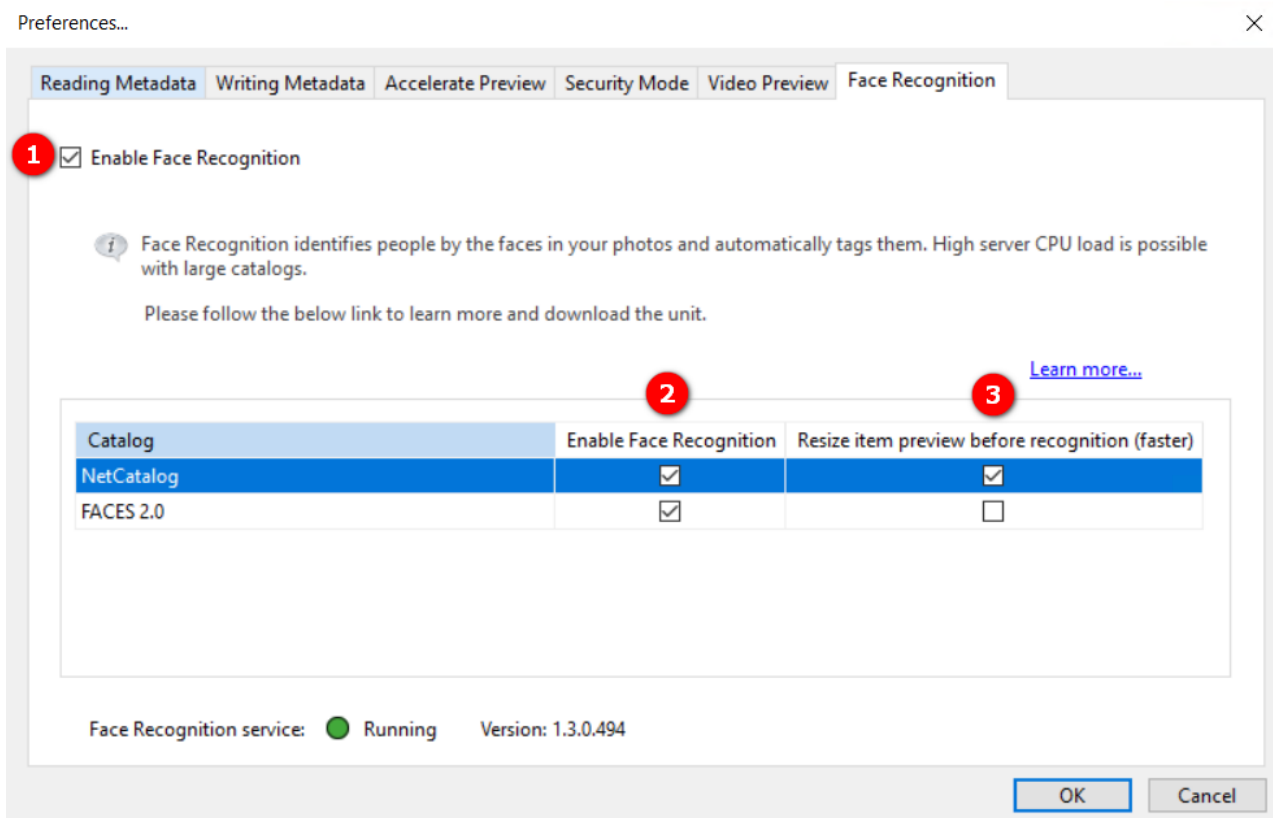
Preferences...

Reading Metadata | Writing Metadata | Accelerate Preview | Security Mode | Video Preview | Face Recognition

1 Enable Face Recognition

Face Recognition identifies people by the faces in your photos and automatically tags them. High server CPU load is possible with large catalogs.

Please follow the below link to learn more and download the unit.

Learn more...

2 3

| Catalog | Enable Face Recognition | Resize item preview before recognition (faster) |
|---|---|---|
| NetCatalog | ☑ | ☑ |
| FACES 2.0 | ☑ | ☐ |

Face Recognition service: Running Version: 1.3.0.494

OK Cancel